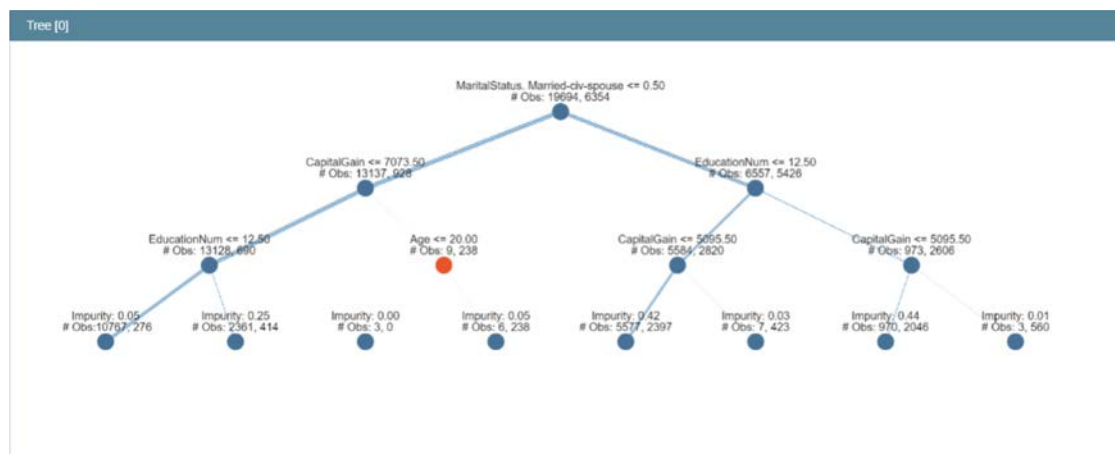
Tree [0]

MaritalStatus. Married-civ-spouse <= 0.50
# Obs: 19694, 6354

CapitalGain <= 7073.50
# Obs: 13137, 928

EducationNum <= 12.50
# Obs: 6557, 5426

EducationNum <= 12.50
# Obs: 13128, 690

Age <= 20.00
# Obs: 9, 238

CapitalGain <= 5095.50
# Obs: 5584, 2820

CapitalGain <= 5095.50
# Obs: 973, 2606

Impurity: 0.05
# Obs:10767, 276

Impurity: 0.25
# Obs: 2361, 414

Impurity: 0.00
# Obs: 3, 0

Impurity: 0.05
# Obs: 6, 238

Impurity: 0.42
# Obs: 5577, 2397

Impurity: 0.03
# Obs: 7, 423

Impurity: 0.44
# Obs: 970, 2046

Impurity: 0.01
# Obs: 3, 560